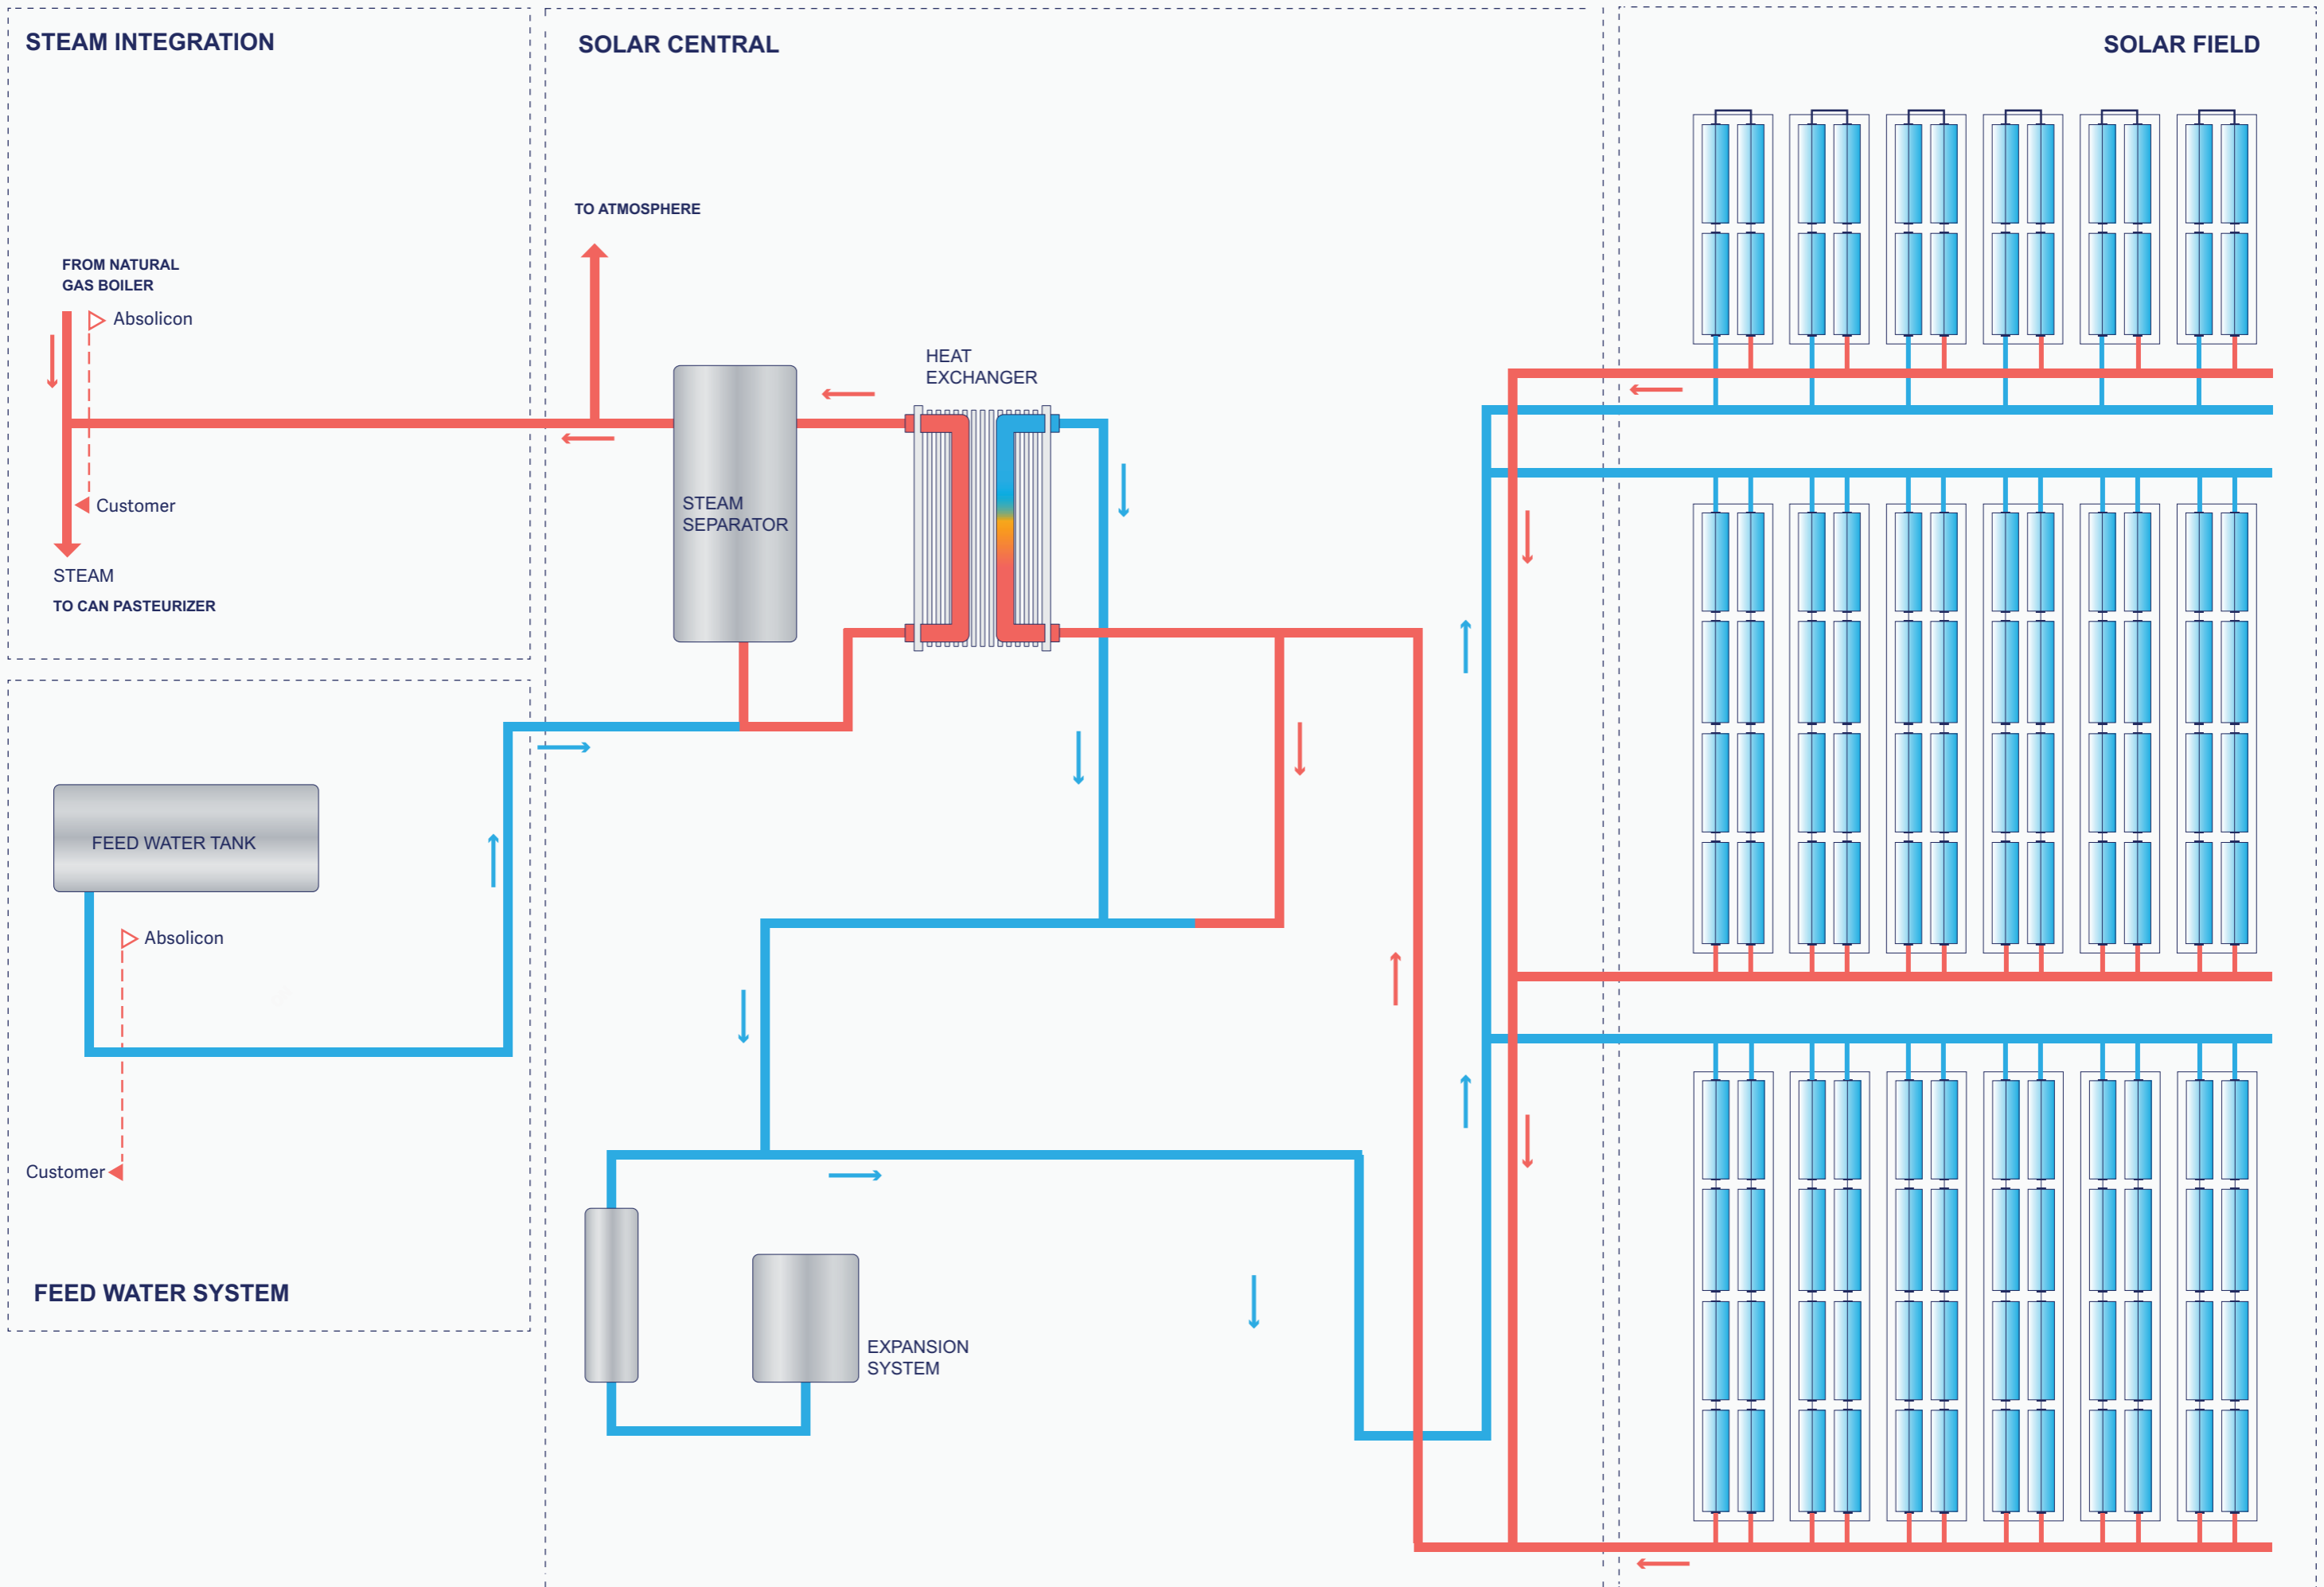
STEAM INTEGRATION

SOLAR CENTRAL

SOLAR FIELD

TO ATMOSPHERE

FROM NATURAL GAS BOILER

Absolicon

HEAT EXCHANGER

STEAM SEPARATOR

Customer

STEAM

TO CAN PASTEURIZER

FEED WATER TANK

Absolicon

Customer

FEED WATER SYSTEM

EXPANSION SYSTEM